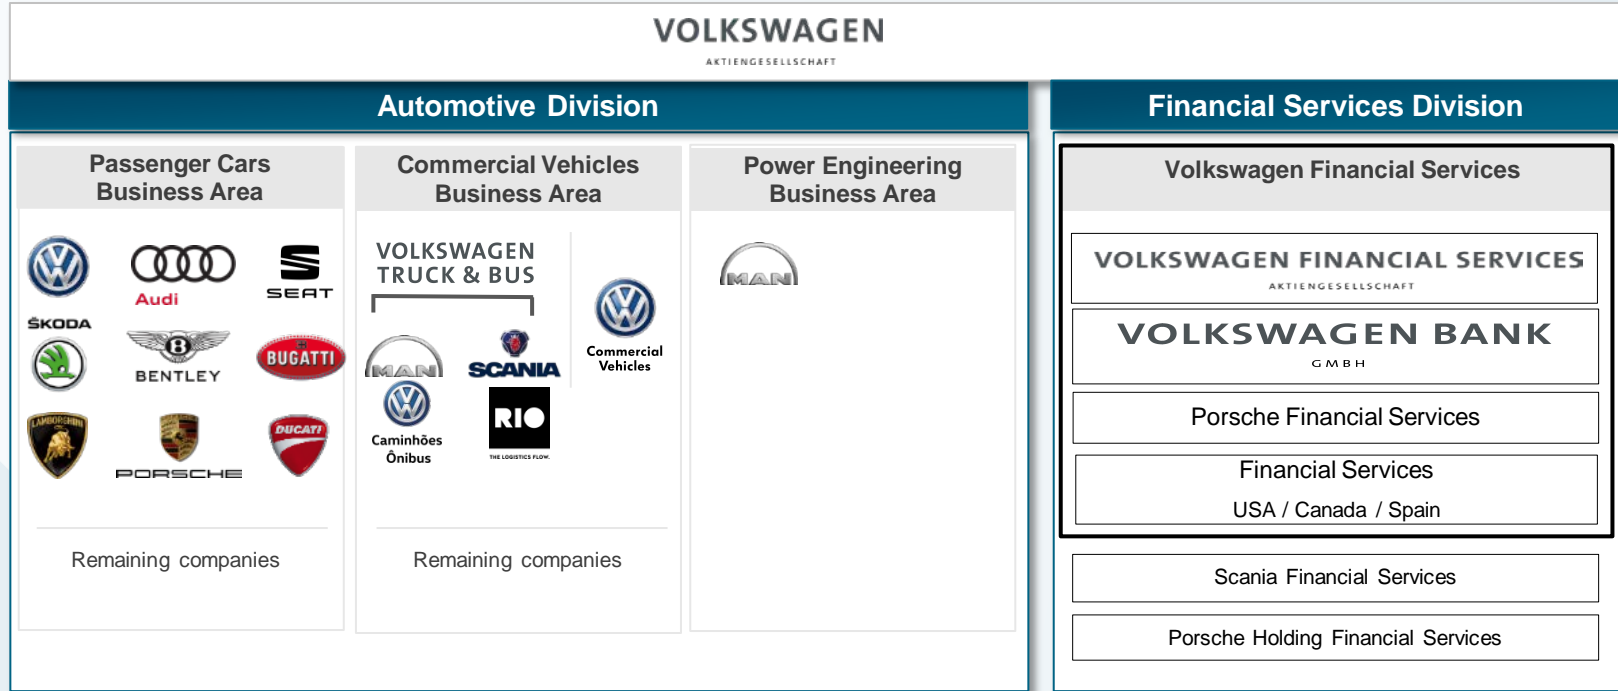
VOLKSWAGEN
AKTIENGESELLSCHAFT

Automotive Division

Financial Services Division

Passenger Cars Business Area

Audi

SEAT

ŠKODA

BENTLEY

BUGATTI

PORSCHE

DUCATI

Remaining companies

Commercial Vehicles Business Area

VOLKSWAGEN TRUCK & BUS

MAN

SCANIA

Commercial Vehicles

Caminhões Ônibus

RIO
THE LOGISTICS FLOW.

Remaining companies

Power Engineering Business Area

MAN

Volkswagen Financial Services

VOLKSWAGEN FINANCIAL SERVICES
AKTIENGESELLSCHAFT

VOLKSWAGEN BANK
GMBH

Porsche Financial Services

Financial Services
USA / Canada / Spain

Scania Financial Services

Porsche Holding Financial Services